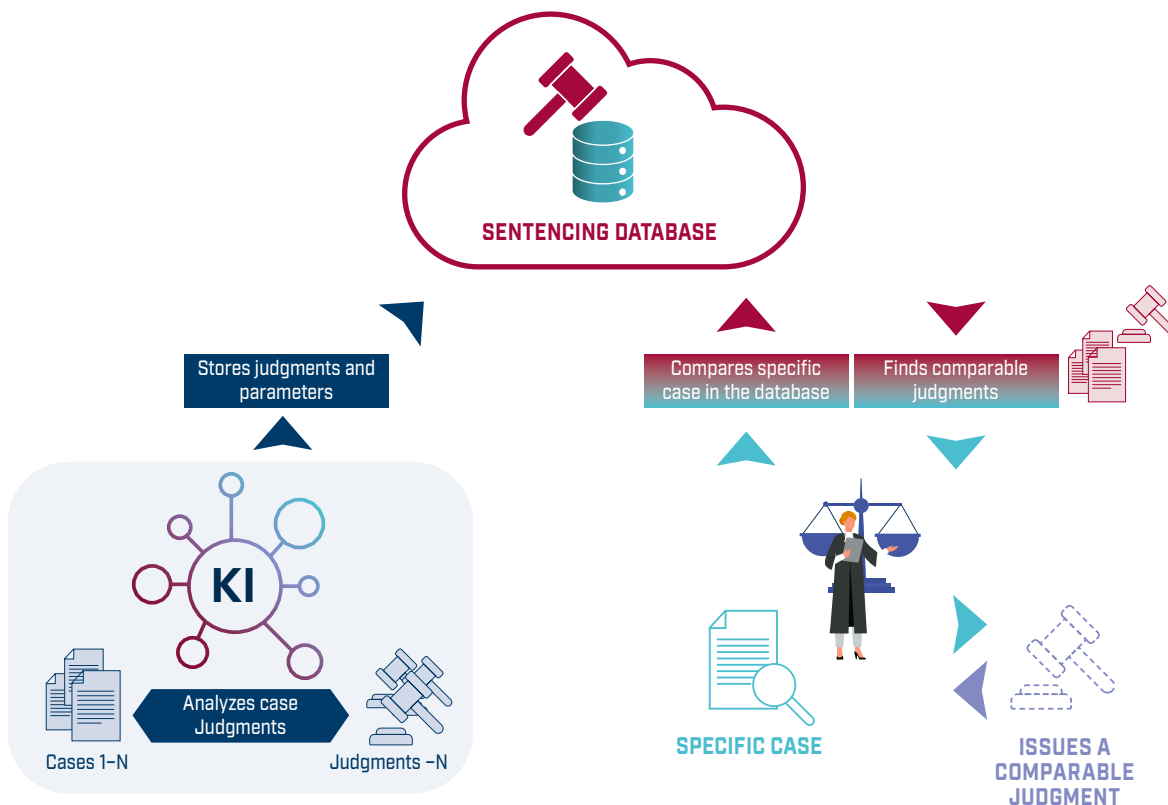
SENTENCING DATABASE

Stores judgments and parameters

Compares specific case in the database

Finds comparable judgments

KI

Analyzes case Judgments

Cases 1–N

Judgments –N

SPECIFIC CASE

ISSUES A COMPARABLE JUDGMENT